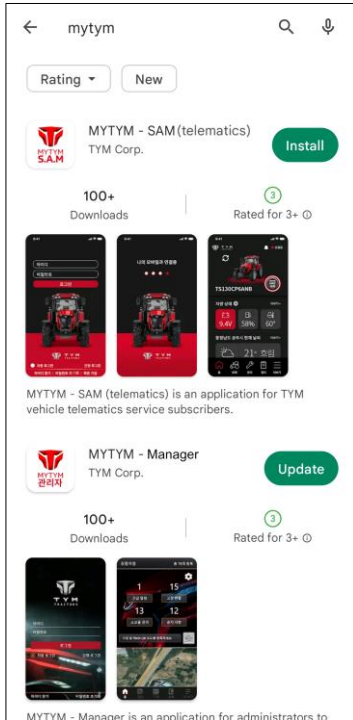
mytym

Rating New

MYTYM S.A.M

MYTYM - SAM (telematics)
TYM Corp.

Install

100+
Downloads

3
Rated for 3+

나의 상태점검 연결중

TS130CPSAMS

9.4V 58% 60°

21°

MYTYM - SAM (telematics) is an application for TYM vehicle telematics service subscribers.

MYTYM 관리자

MYTYM - Manager
TYM Corp.

Update

100+
Downloads

3
Rated for 3+

TYM TRACTORS

1 15
13 12

MYTYM - Manager is an application for administrators to